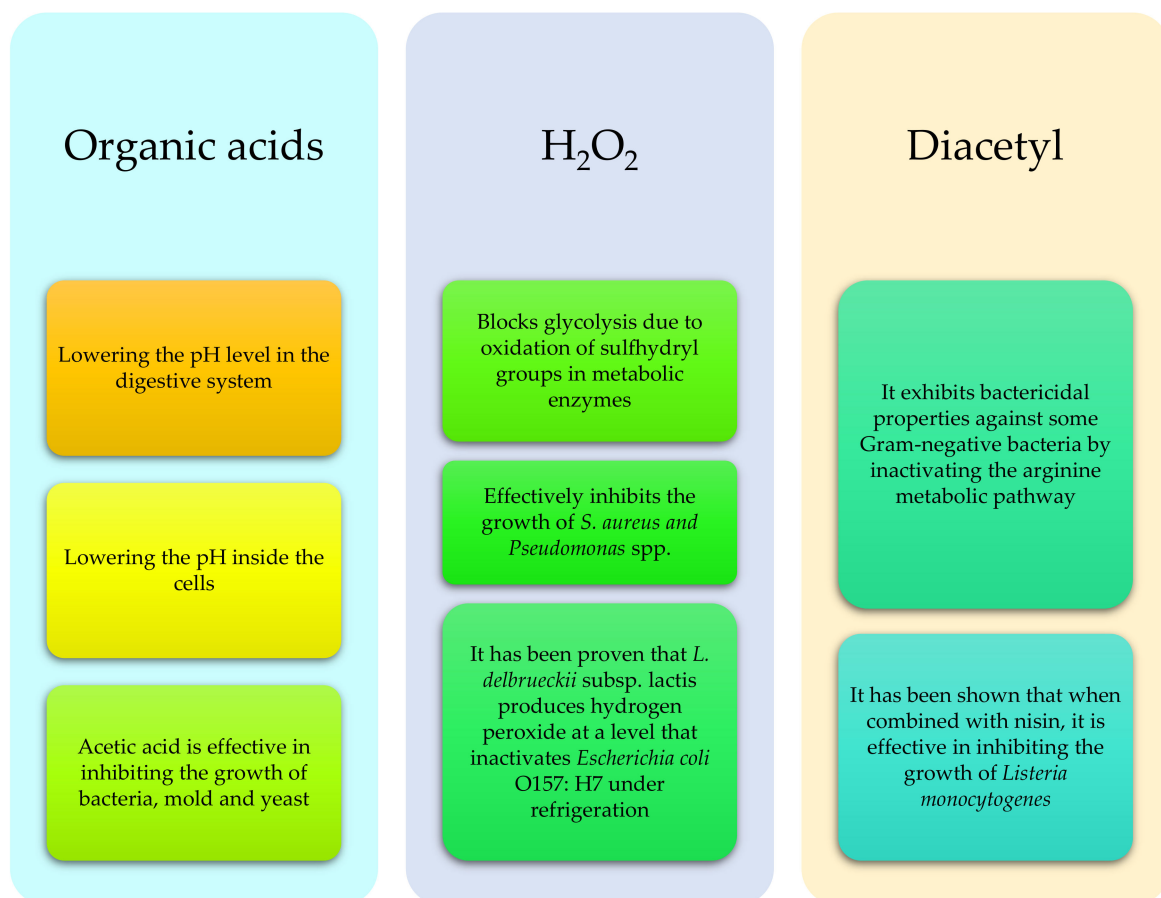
Organic acids

Lowering the pH level in the digestive system

Lowering the pH inside the cells

Acetic acid is effective in inhibiting the growth of bacteria, mold and yeast

$H_2O_2$

Blocks glycolysis due to oxidation of sulfhydryl groups in metabolic enzymes

Effectively inhibits the growth of S. aureus and Pseudomonas spp.

It has been proven that L. delbrueckii subsp. lactis produces hydrogen peroxide at a level that inactivates Escherichia coli O157: H7 under refrigeration

Diacetyl

It exhibits bactericidal properties against some Gram-negative bacteria by inactivating the arginine metabolic pathway

It has been shown that when combined with nisin, it is effective in inhibiting the growth of Listeria monocytogenes